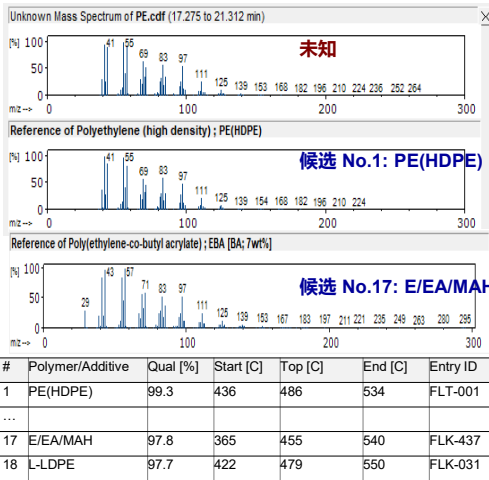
Unknown Mass Spectrum of PE.cdf (17.275 to 21.312 min)

[%] 100
50
0
41 55 69 83 97 111 125 139 153 168 182 196 210 224 236 252 264
m/z--> 0 100 200 300
未知

Reference of Polyethylene (high density) ; PE(HDPE)

[%] 100
50
0
41 55 69 83 97 111 125 139 154 168 182 196 210 224
m/z--> 0 100 200 300
候选 No.1: PE(HDPE)

Reference of Poly(ethylene-co-butyl acrylate) ; EBA [BA; 7wt%]

[%] 100
50
0
29 43 57 71 83 97 111 125 139 153 167 183 197 211 221 235 249 263 280 295
m/z--> 0 100 200 300
候选 No.17: E/EA/MAH

| # | Polymer/Additive | Qual [%] | Start [C] | Top [C] | End [C] | Entry ID |
|---|---|---|---|---|---|---|
| 1 | PE(HDPE) | 99.3 | 436 | 486 | 534 | FLT-001 |
| … | | | | | | |
| 17 | E/EA/MAH | 97.8 | 365 | 455 | 540 | FLK-437 |
| 18 | L-LDPE | 97.7 | 422 | 479 | 550 | FLK-031 |